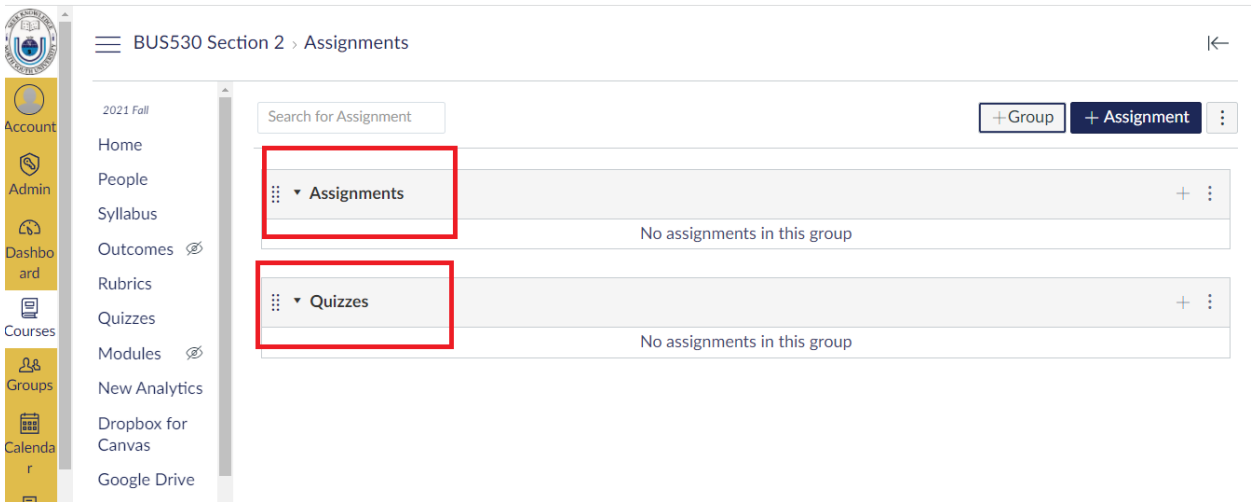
Account
Admin
Dashboard
Courses
Groups
Calendar

BUS530 Section 2 › Assignments

2021 Fall
Home
People
Syllabus
Outcomes
Rubrics
Quizzes
Modules
New Analytics
Dropbox for Canvas
Google Drive

Search for Assignment

+Group
+ Assignment

Assignments
No assignments in this group

Quizzes
No assignments in this group